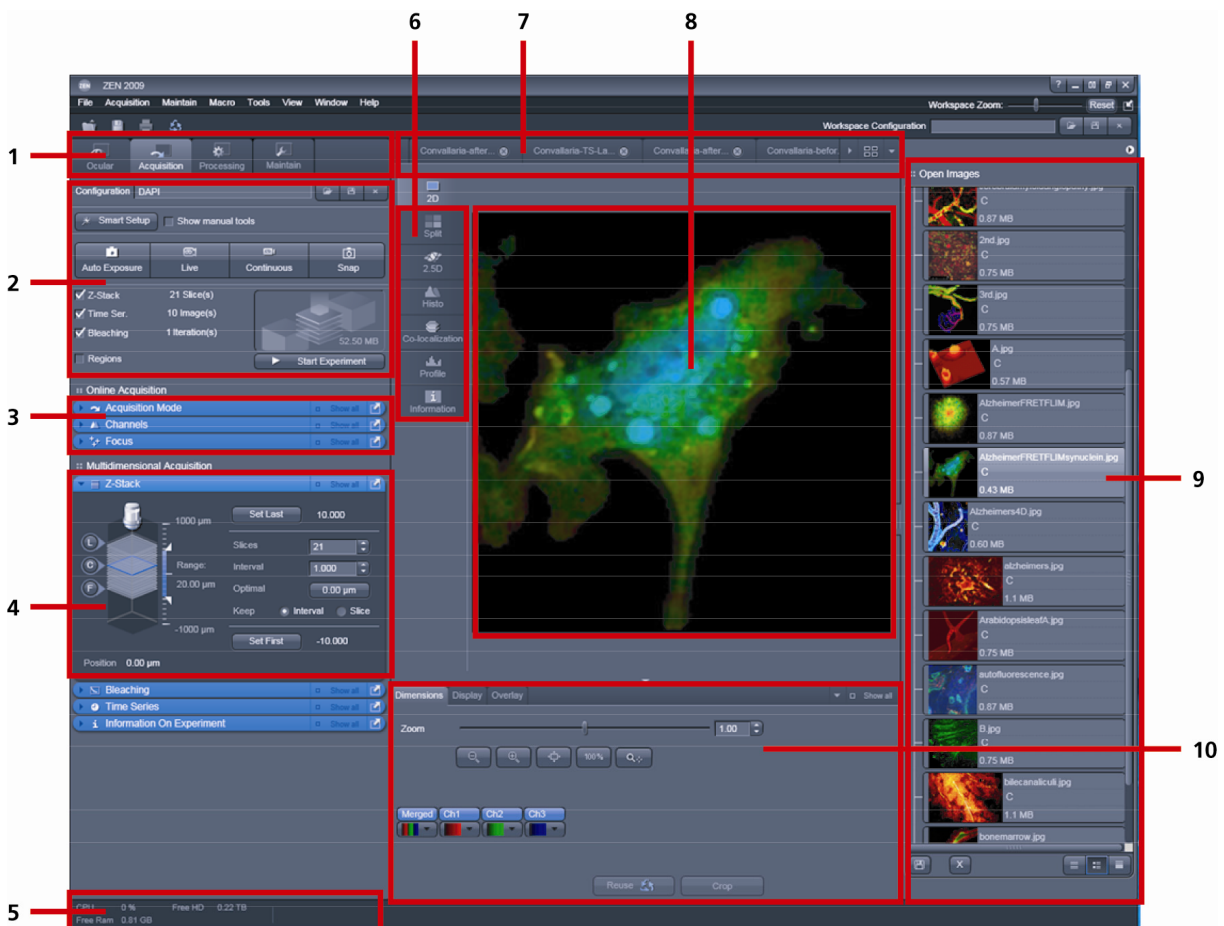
6 7 8

1

2

3

4

5

9

10

ZEN 2009

File Acquisition Maintain Macro Tools View Window Help

Workspace Zoom: Reset

Workspace Configuration

Ocular Acquisition Processing Maintain

Convallaria-after... Convallaria-TS-La... Convallaria-after... Convallaria-befor...

Configuration DAPI

Smart Setup Show manual tools

Auto Exposure Live Continuous Snap

Z-Stack 21 Slice(s)
Time Ser. 10 Image(s)
Bleaching 1 Iteration(s)
52.50 MB
Regions Start Experiment

Online Acquisition
Acquisition Mode Show all
Channels Show all
Focus Show all

Multidimensional Acquisition
Z-Stack Show all

1000 µm Set Last 10.000
Slices 21
Range: Interval 1.000
20.00 µm Optimal 0.00 µm
Keep Interval Slice
-1000 µm Set First -10.000
Position 0.00 µm

Bleaching Show all
Time Series Show all
Information On Experiment Show all

CPU 0 % Free HD 0.22 TB
Free Ram 0.81 GB

2D
Split
2.5D
Histo
Co-localization
Profile
Information

Dimensions Display Overlay Show all
Zoom 1.00
100 %
Merged Ch1 Ch2 Ch3
Reuse Crop

Open Images
C
0.87 MB
2nd.jpg
C
0.75 MB
3rd.jpg
C
0.75 MB
A.jpg
C
0.57 MB
AlzheimerFRETFLIM.jpg
C
0.87 MB
AlzheimerFRETFLIMsynuclein.jpg
C
0.43 MB
Alzheimers4D.jpg
C
0.60 MB
alzheimers.jpg
C
1.1 MB
ArabidopsisleafA.jpg
C
0.75 MB
autofluorescence.jpg
C
0.87 MB
B.jpg
C
0.75 MB
bilecanaliculi.jpg
C
1.1 MB
bonemarrow.jpg
X